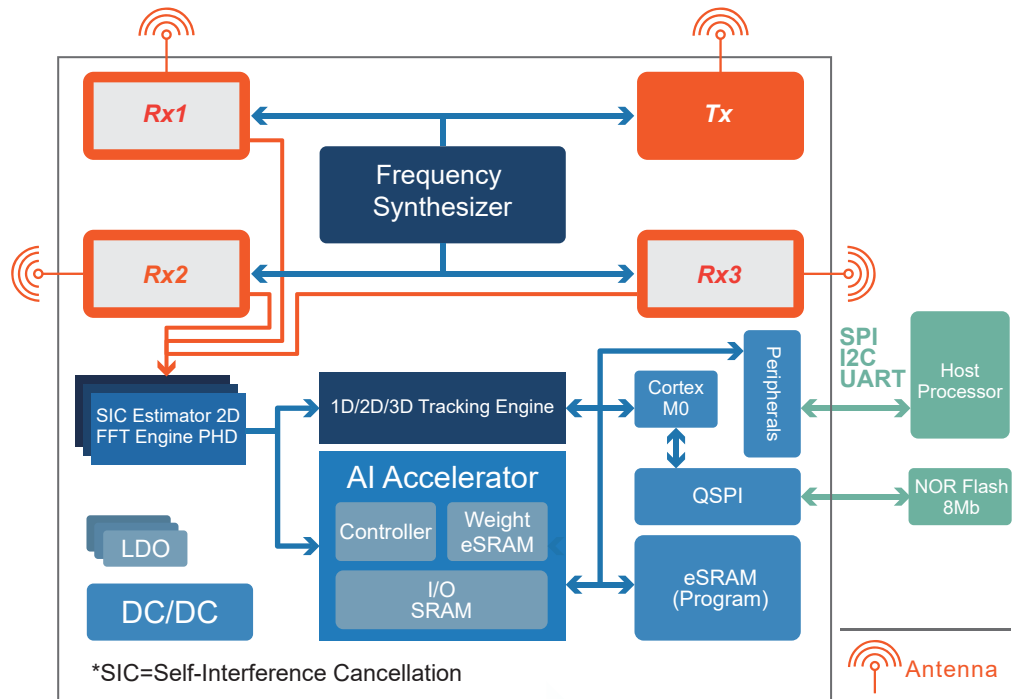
Rx1

Tx

Frequency Synthesizer

Rx2

Rx3

SIC Estimator 2D FFT Engine PHD

1D/2D/3D Tracking Engine

Cortex M0

Peripherals

SPI
I2C
UART

Host Processor

AI Accelerator

Controller

Weight eSRAM

I/O SRAM

QSPI

NOR Flash 8Mb

eSRAM (Program)

LDO

DC/DC

*SIC=Self-Interference Cancellation

Antenna